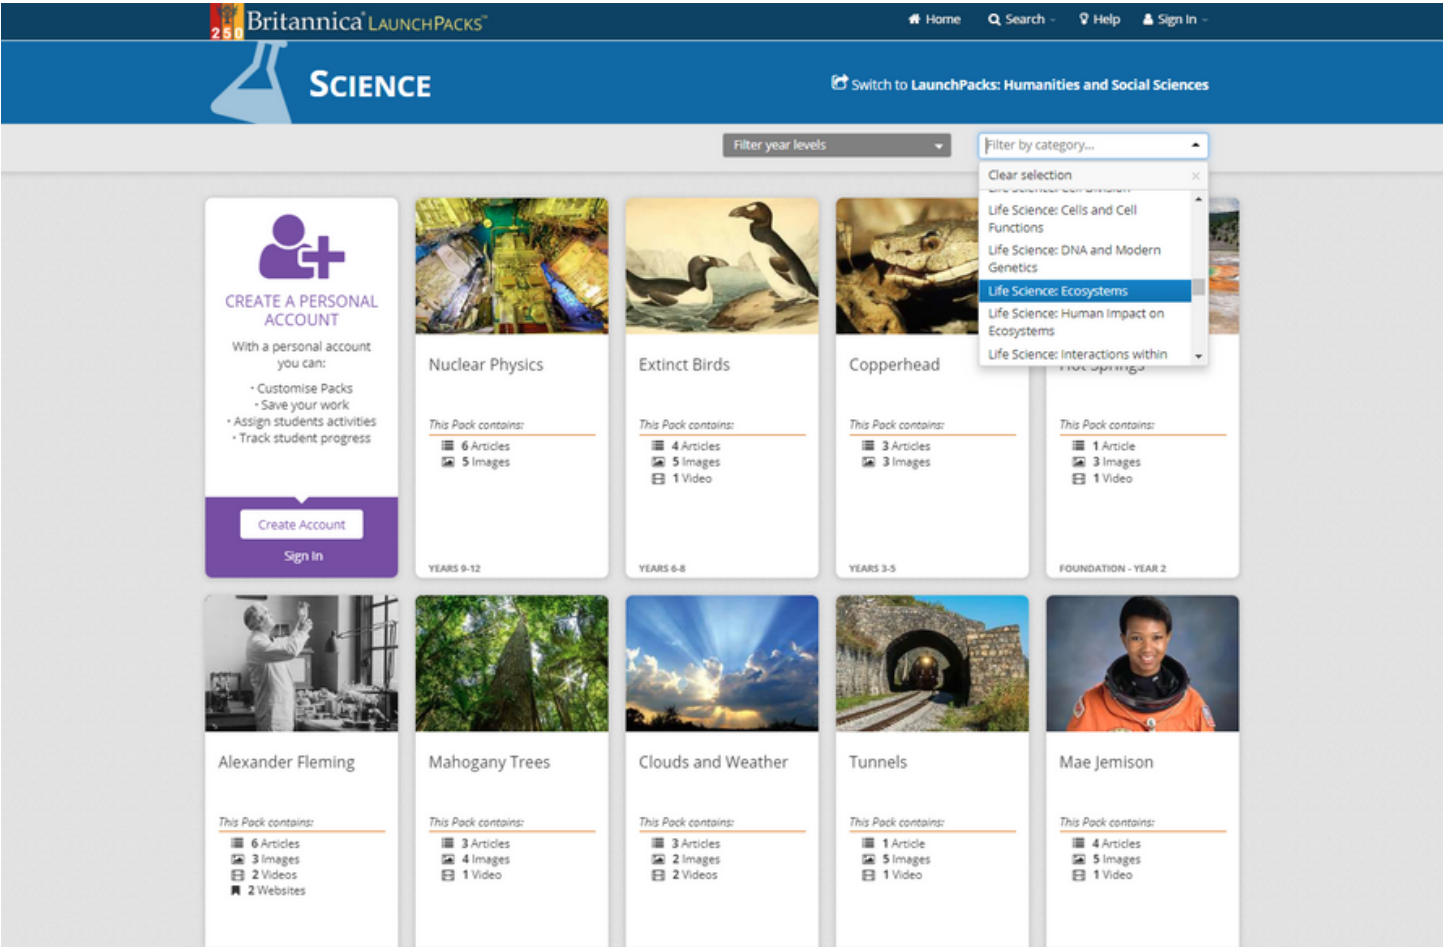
250 Britannica LaunchPacks

Home Search Help Sign In

Science

Switch to LaunchPacks: Humanities and Social Sciences

Filter year levels

Filter by category...

Clear selection

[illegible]

Life Science: Cells and Cell Functions

Life Science: DNA and Modern Genetics

Life Science: Ecosystems

Life Science: Human Impact on Ecosystems

Life Science: Interactions within

CREATE A PERSONAL ACCOUNT

With a personal account you can:

• Customise Packs
• Save your work
• Assign students activities
• Track student progress

Create Account

Sign In

Nuclear Physics

This Pack contains:
6 Articles
5 Images

YEARS 9-12

Extinct Birds

This Pack contains:
4 Articles
5 Images
1 Video

YEARS 6-8

Copperhead

This Pack contains:
3 Articles
3 Images

YEARS 3-5

Hot Springs

This Pack contains:
1 Article
3 Images
1 Video

FOUNDATION - YEAR 2

Alexander Fleming

This Pack contains:
6 Articles
3 Images
2 Videos
2 Websites

Mahogany Trees

This Pack contains:
3 Articles
4 Images
1 Video

Clouds and Weather

This Pack contains:
3 Articles
2 Images
2 Videos

Tunnels

This Pack contains:
1 Article
5 Images
1 Video

Mae Jemison

This Pack contains:
4 Articles
5 Images
1 Video